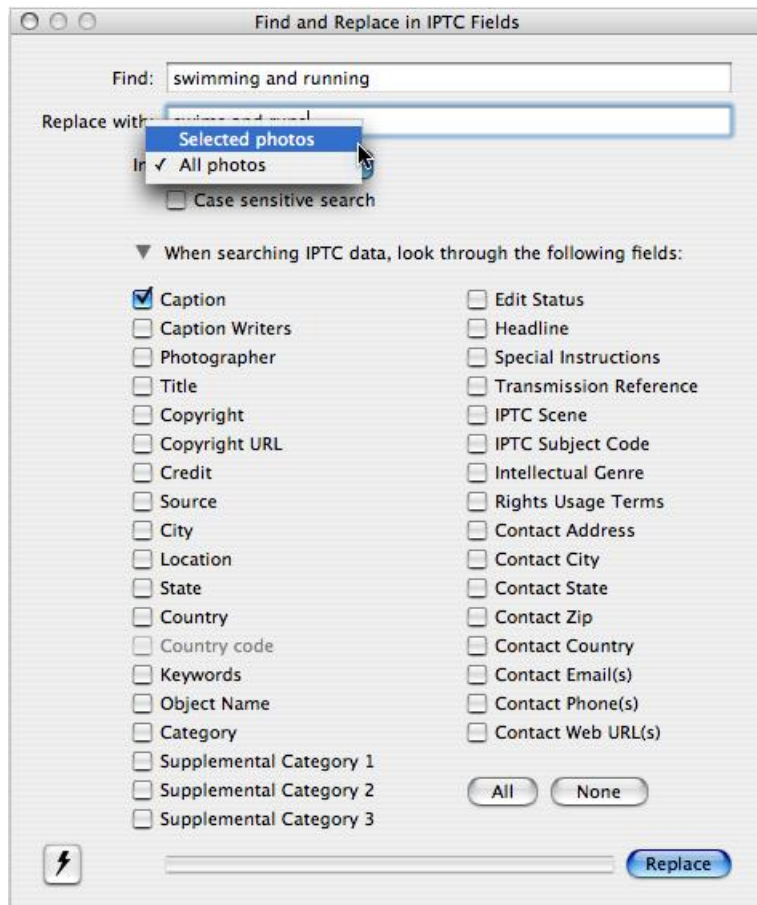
Find and Replace in IPTC Fields

Find: swimming and running

Replace with: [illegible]

Selected photos
In ✓ All photos

Case sensitive search

▼ When searching IPTC data, look through the following fields:

Caption
Caption Writers
Photographer
Title
Copyright
Copyright URL
Credit
Source
City
Location
State
Country
Country code
Keywords
Object Name
Category
Supplemental Category 1
Supplemental Category 2
Supplemental Category 3

Edit Status
Headline
Special Instructions
Transmission Reference
IPTC Scene
IPTC Subject Code
Intellectual Genre
Rights Usage Terms
Contact Address
Contact City
Contact State
Contact Zip
Contact Country
Contact Email(s)
Contact Phone(s)
Contact Web URL(s)

All None

Replace